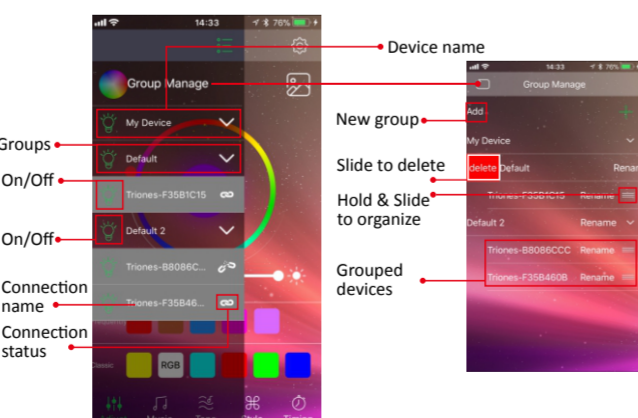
14:33
76%
Group Manage
My Device
Default
Triones-F35B1C15
Default 2
Triones-B8086C...
Triones-F35B46...
RGB
Classic
Device name
Groups
On/Off
On/Off
Connection name
Connection status
New group
Slide to delete
Hold & Slide to organize
Grouped devices
14:33
76%
Group Manage
Add
+
My Device
delete
Default
Renam
Triones-F35B4C15
Rename
Default 2
Rename
Triones-B8086CCC
Rename
Triones-F35B460B
Rename